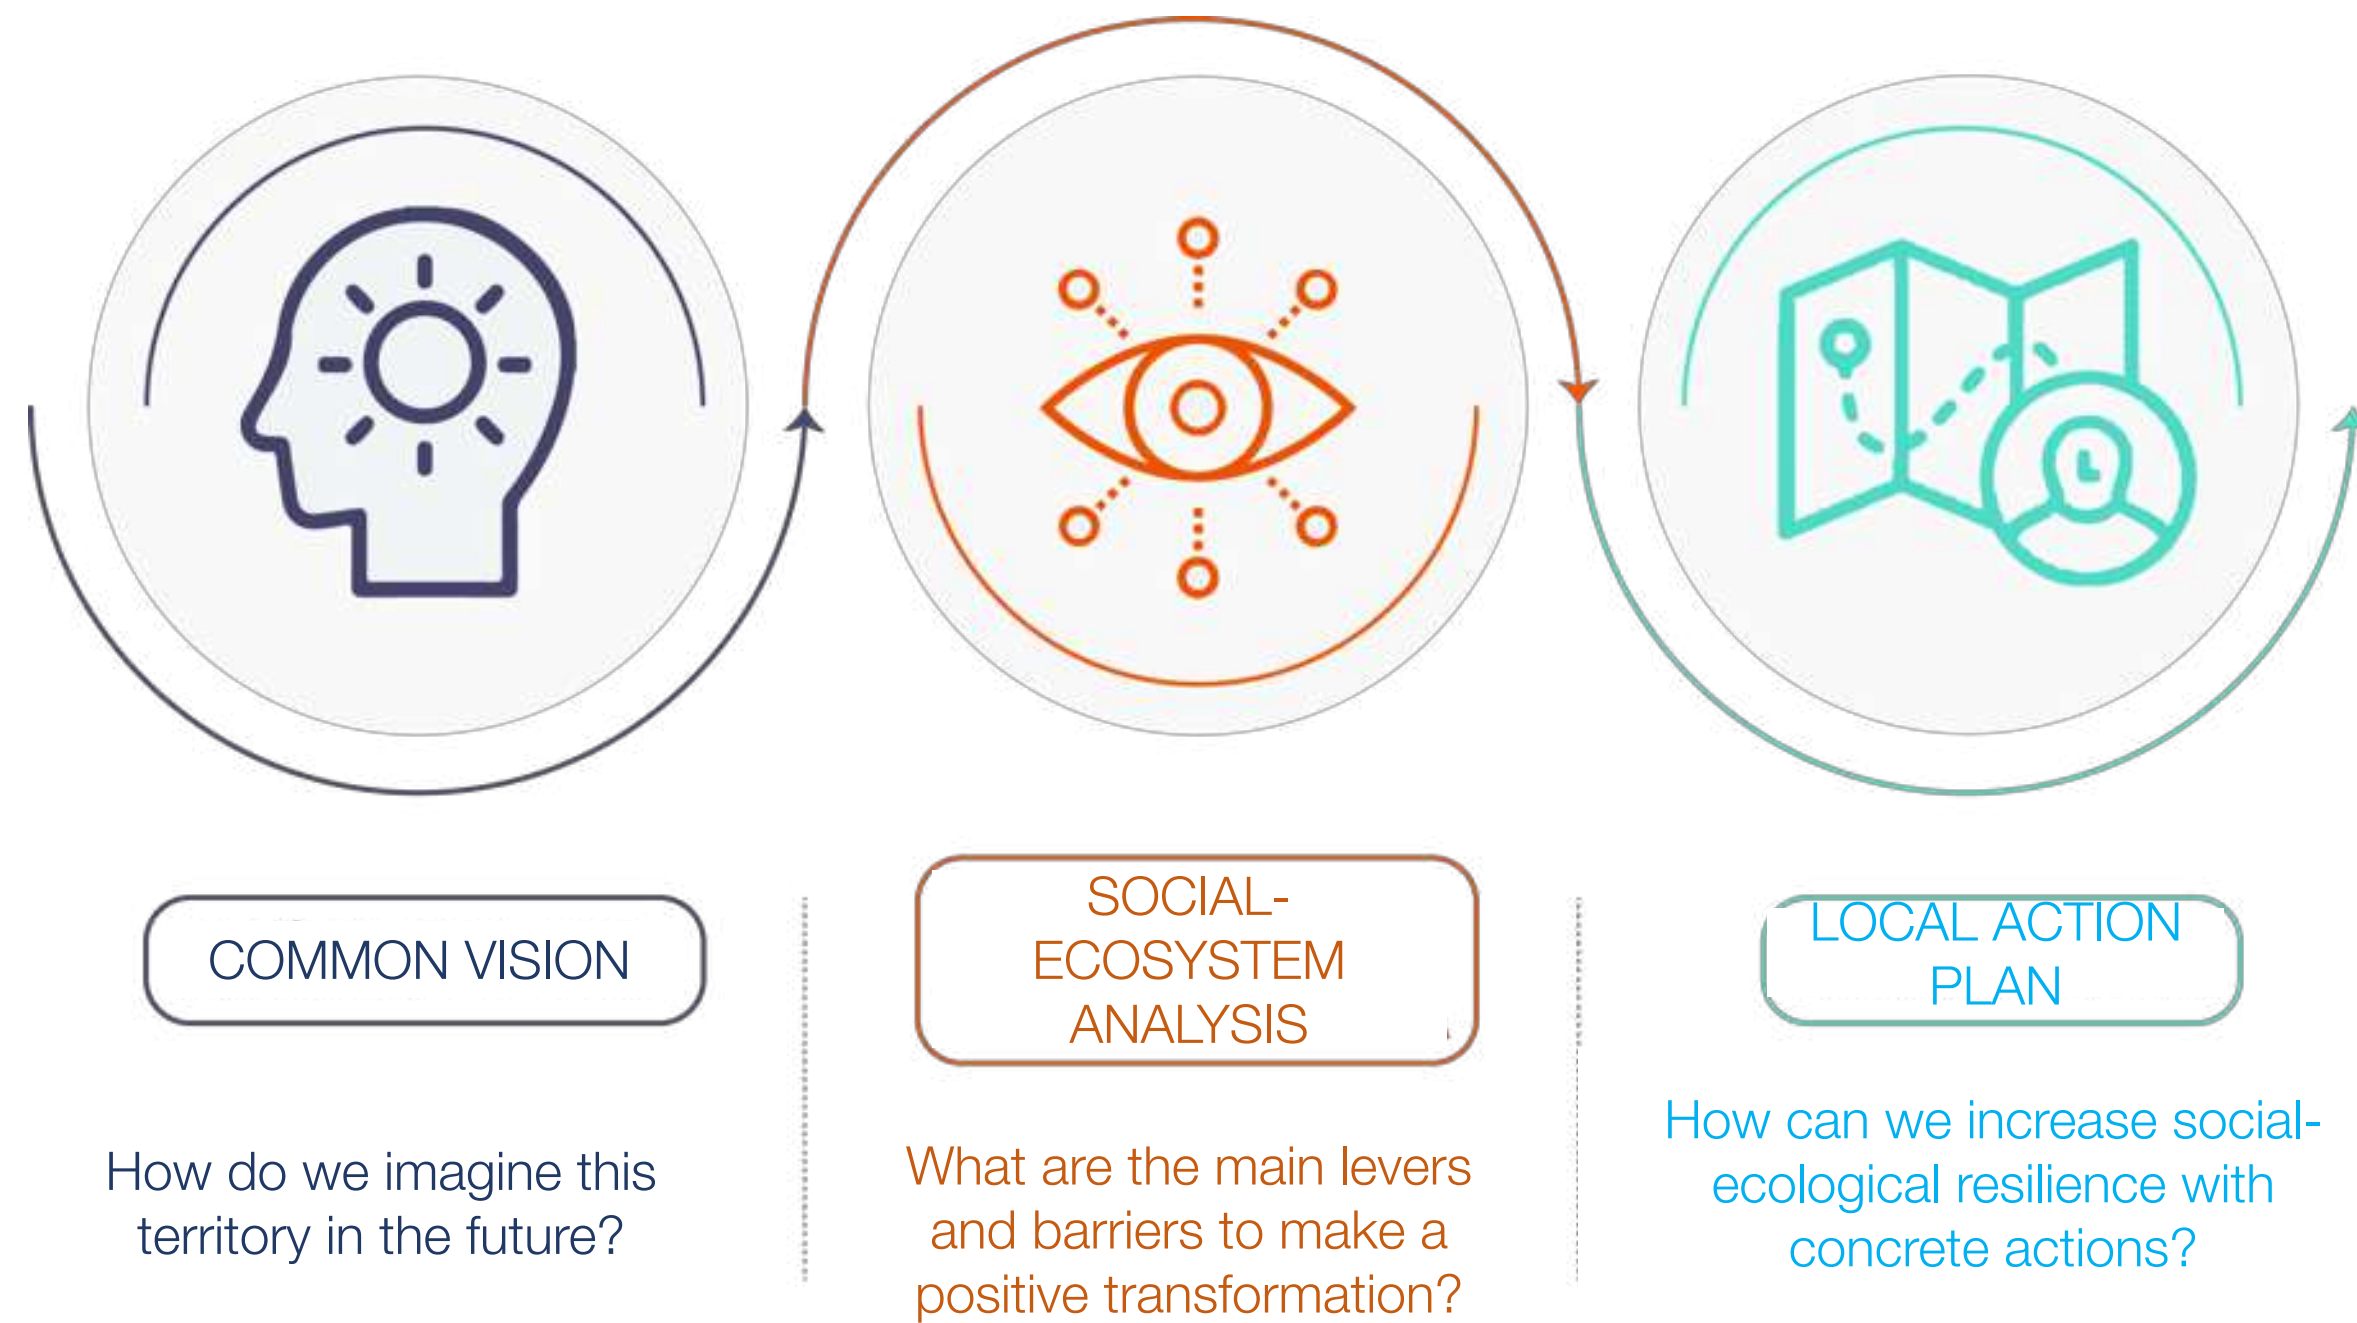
COMMON VISION

How do we imagine this territory in the future?

SOCIAL-ECOSYSTEM ANALYSIS

What are the main levers and barriers to make a positive transformation?

LOCAL ACTION PLAN

How can we increase social-ecological resilience with concrete actions?